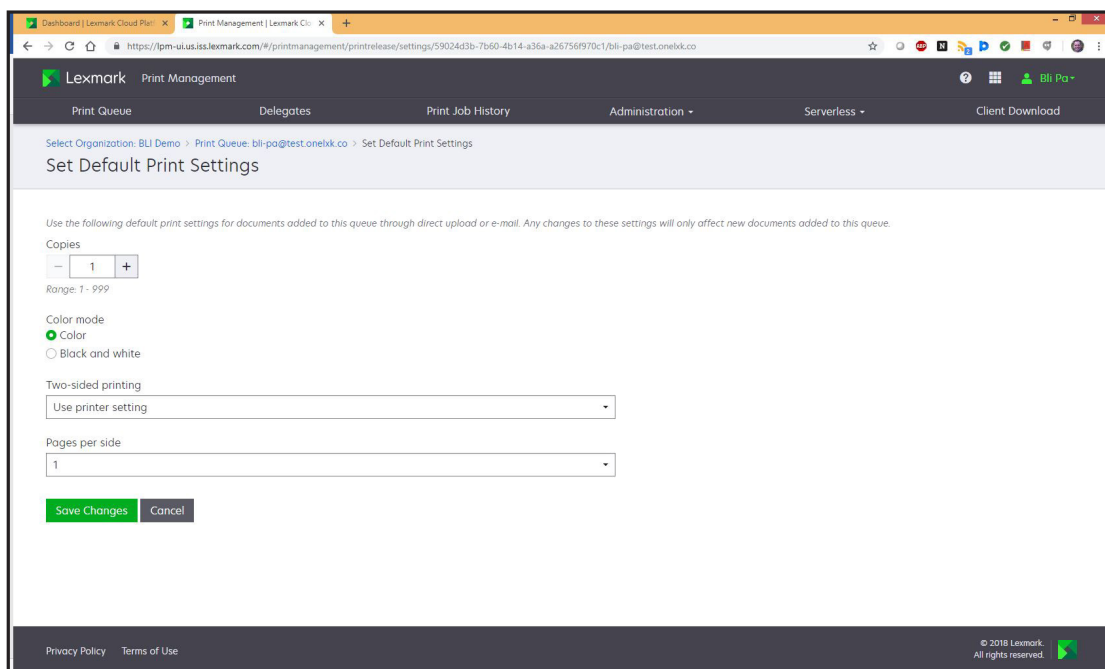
Dashboard | Lexmark Cloud Platf ×
Print Management | Lexmark Clo ×
+

https://lpm-ui.us.iss.lexmark.com/#/printmanagement/printrelease/settings/59024d3b-7b60-4b14-a36a-a26756f970c1/bli-pa@test.onelxk.co

Lexmark Print Management

Bli Pa

Print Queue
Delegates
Print Job History
Administration
Serverless
Client Download

Select Organization: BLI Demo > Print Queue: bli-pa@test.onelxk.co > Set Default Print Settings

Set Default Print Settings

Use the following default print settings for documents added to this queue through direct upload or e-mail. Any changes to these settings will only affect new documents added to this queue.

Copies

− 1 +

Range: 1 - 999

Color mode

Color

Black and white

Two-sided printing

Use printer setting

Pages per side

1

Save Changes
Cancel

Privacy Policy
Terms of Use

© 2018 Lexmark.
All rights reserved.